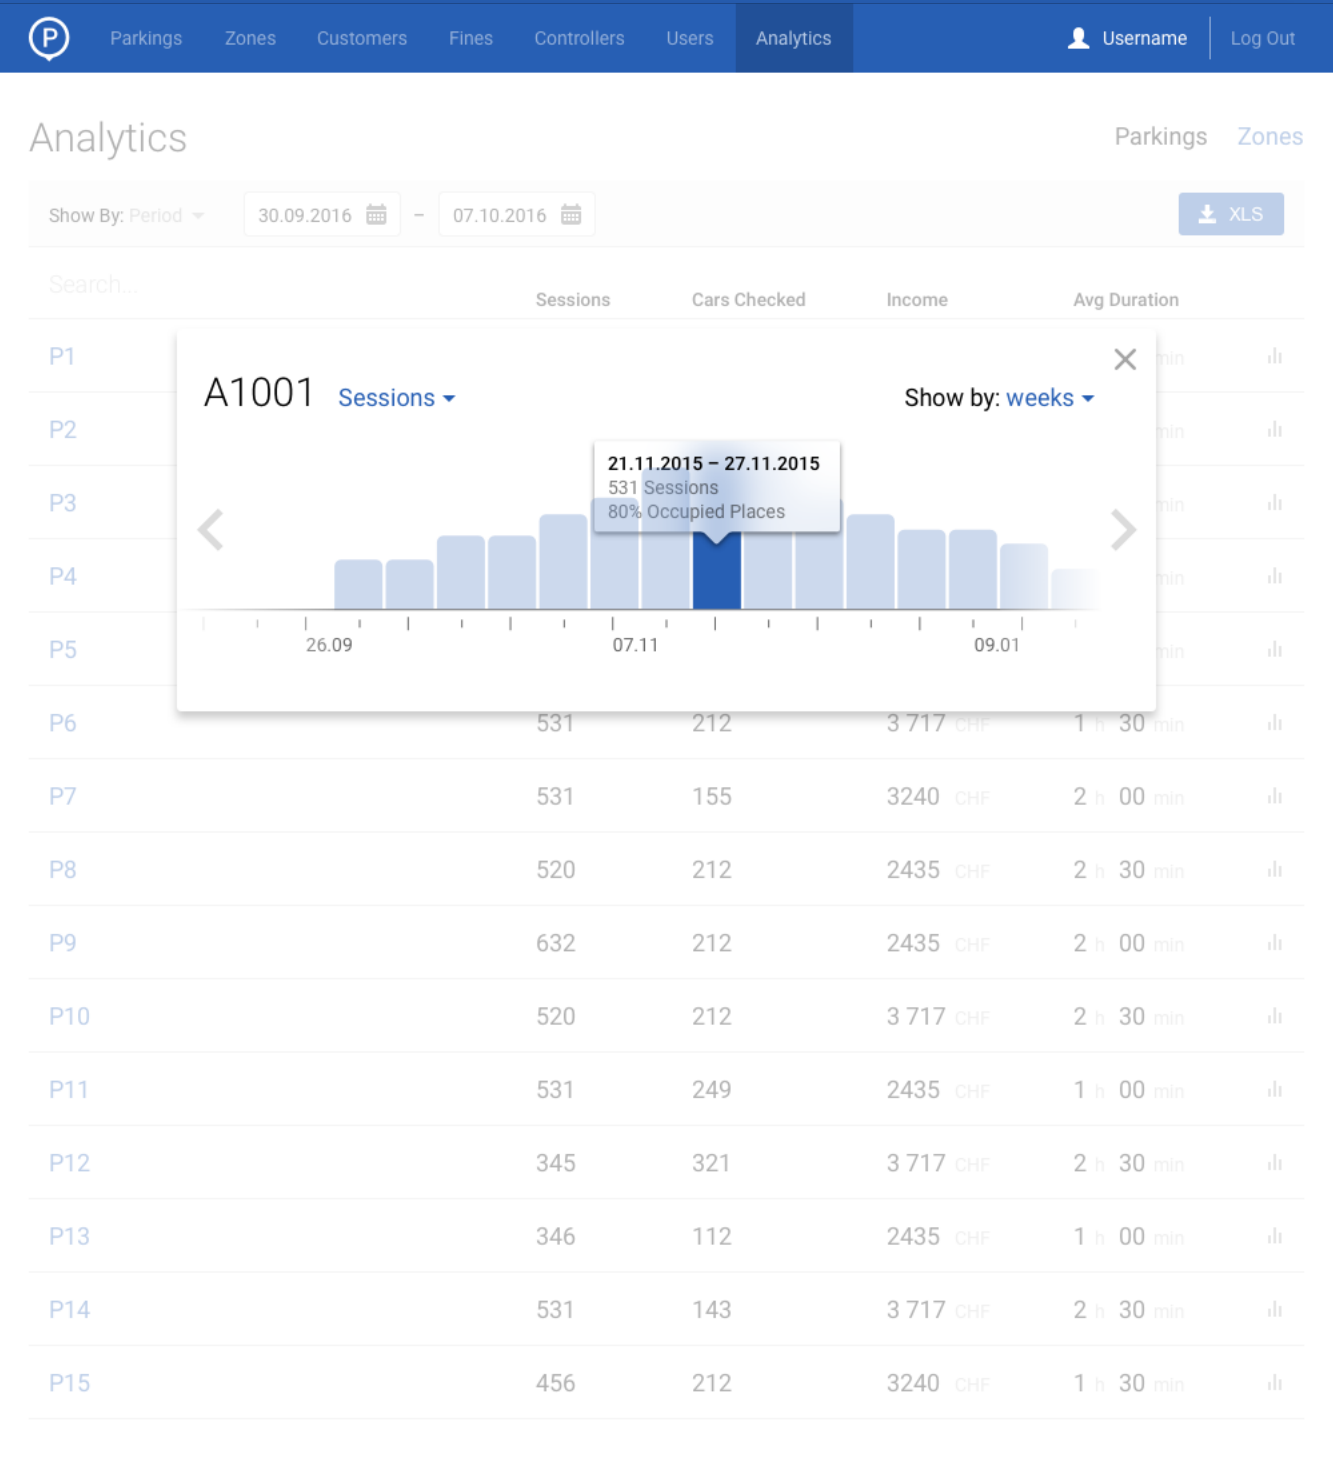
P Parkings Zones Customers Fines Controllers Users Analytics Username Log Out

Analytics

Parkings Zones

Show By: Period 30.09.2016 – 07.10.2016 XLS

Search...

| | Sessions | Cars Checked | Income | Avg Duration |
|---|---|---|---|---|
| P1 | | | | min |
| P2 | | | | min |
| P3 | | | | min |
| P4 | | | | min |
| P5 | | | | min |
| P6 | 531 | 212 | 3 717 CHF | 1 h 30 min |
| P7 | 531 | 155 | 3240 CHF | 2 h 00 min |
| P8 | 520 | 212 | 2435 CHF | 2 h 30 min |
| P9 | 632 | 212 | 2435 CHF | 2 h 00 min |
| P10 | 520 | 212 | 3 717 CHF | 2 h 30 min |
| P11 | 531 | 249 | 2435 CHF | 1 h 00 min |
| P12 | 345 | 321 | 3 717 CHF | 2 h 30 min |
| P13 | 346 | 112 | 2435 CHF | 1 h 00 min |
| P14 | 531 | 143 | 3 717 CHF | 2 h 30 min |
| P15 | 456 | 212 | 3240 CHF | 1 h 30 min |

A1001 Sessions

Show by: weeks

21.11.2015 – 27.11.2015
531 Sessions
80% Occupied Places

26.09 07.11 09.01